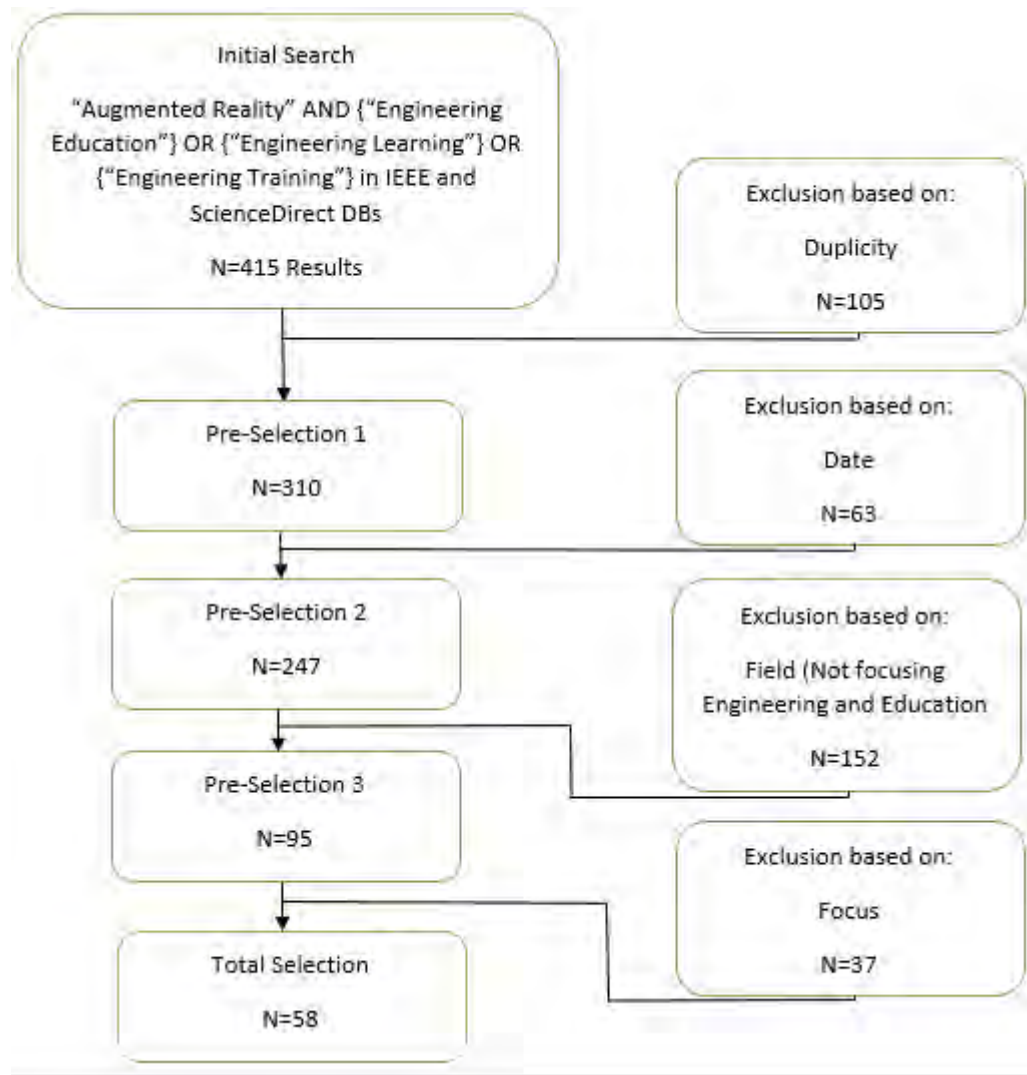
Initial Search

"Augmented Reality" AND {"Engineering Education"} OR {"Engineering Learning"} OR {"Engineering Training"} in IEEE and ScienceDirect DBs

N=415 Results

Exclusion based on:

Duplicity

N=105

Pre-Selection 1

N=310

Exclusion based on:

Date

N=63

Pre-Selection 2

N=247

Exclusion based on:

Field (Not focusing Engineering and Education

N=152

Pre-Selection 3

N=95

Exclusion based on:

Focus

N=37

Total Selection

N=58